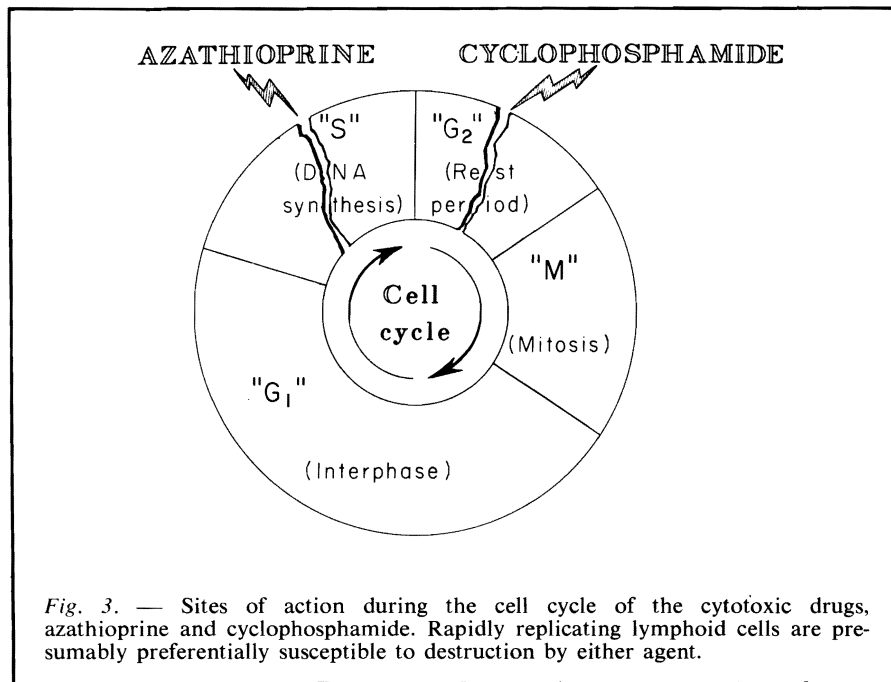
AZATHIOPRINE

CYCLOPHOSPHAMIDE

"S"
(DNA synthesis)

"$G_2$"
(Rest period)

"M"
(Mitosis)

Cell cycle

"$G_1$"

(Interphase)

*Fig. 3.* — Sites of action during the cell cycle of the cytotoxic drugs, azathioprine and cyclophosphamide. Rapidly replicating lymphoid cells are presumably preferentially susceptible to destruction by either agent.